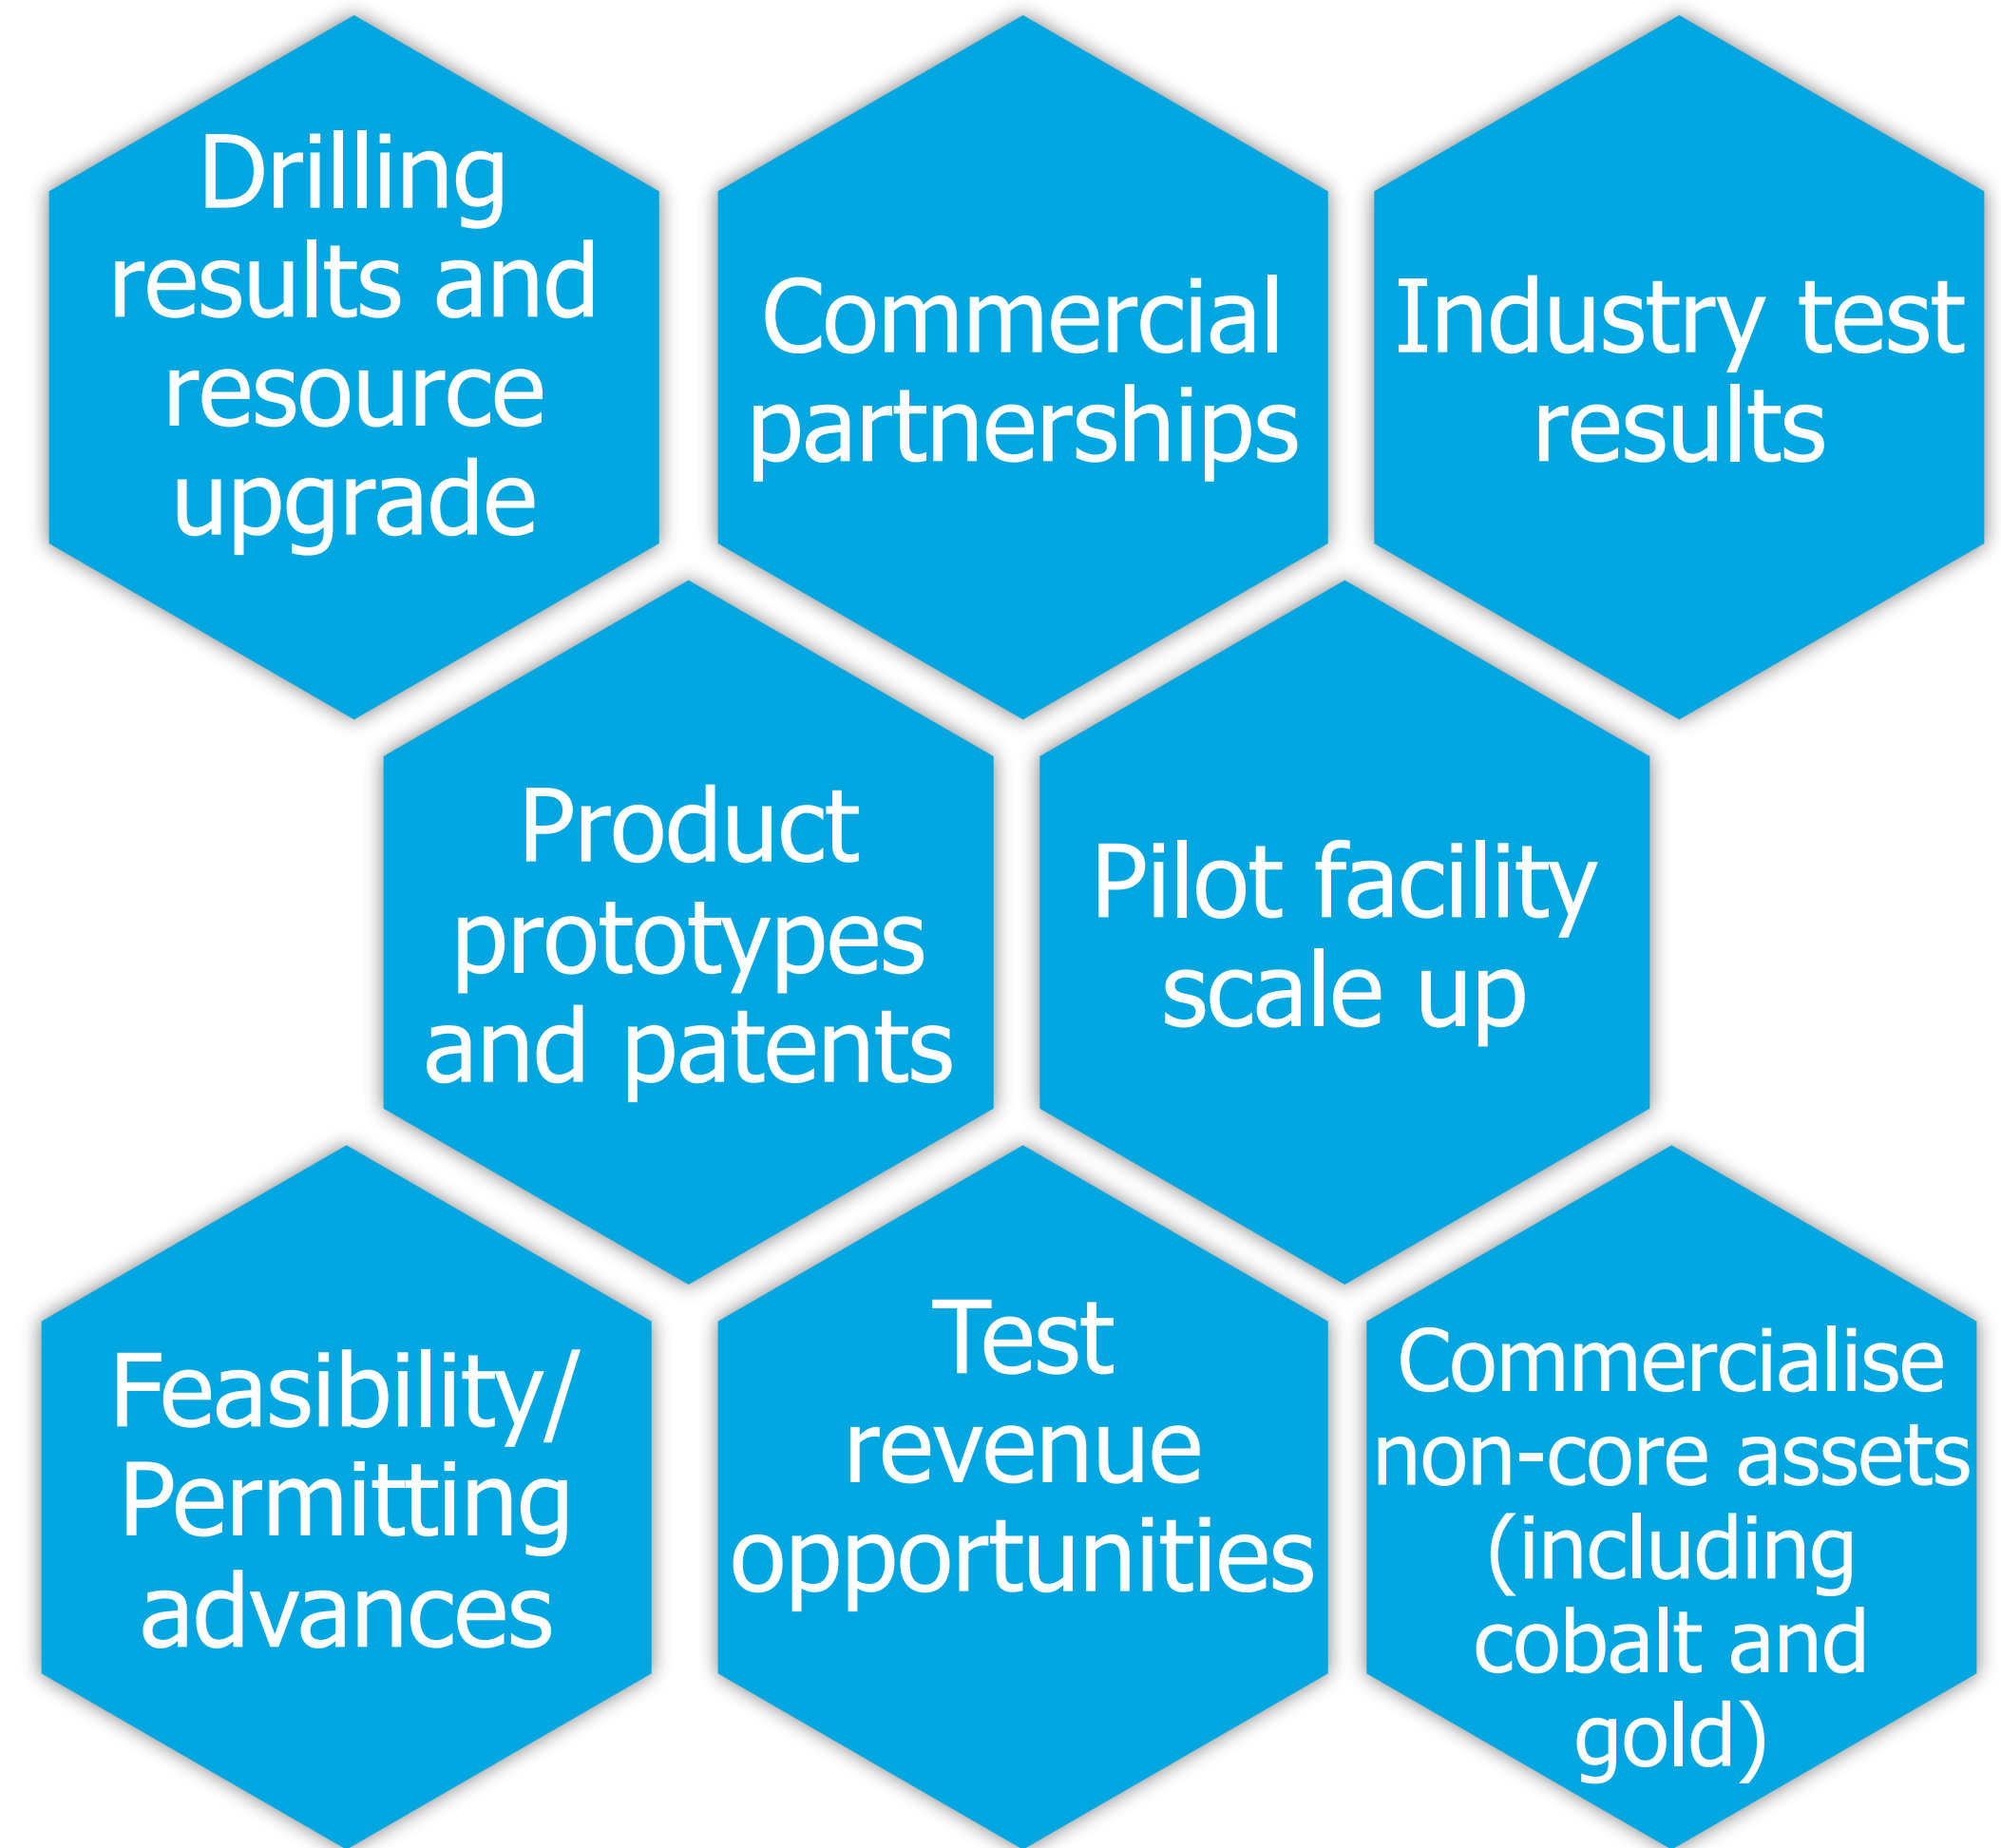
Drilling results and resource upgrade

Commercial partnerships

Industry test results

Product prototypes and patents

Pilot facility scale up

Feasibility/ Permitting advances

Test revenue opportunities

Commercialise non-core assets (including cobalt and gold)